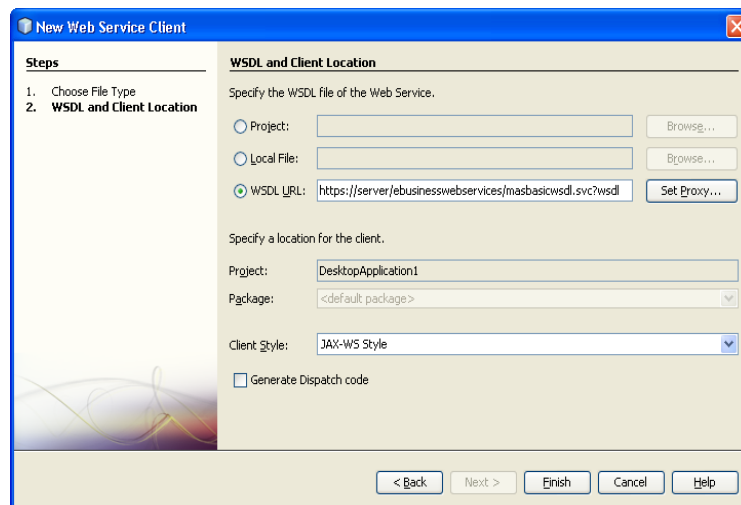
New Web Service Client

Steps

1. Choose File Type
2. WSDL and Client Location

WSDL and Client Location

Specify the WSDL file of the Web Service.

Project:
Browse...

Local File:
Browse...

WSDL URL: https://server/ebusinesswebservices/masbasicwsdl.svc?wsdl
Set Proxy...

Specify a location for the client.

Project: DesktopApplication1

Package: <default package>

Client Style: JAX-WS Style

Generate Dispatch code

< Back
Next >
Finish
Cancel
Help